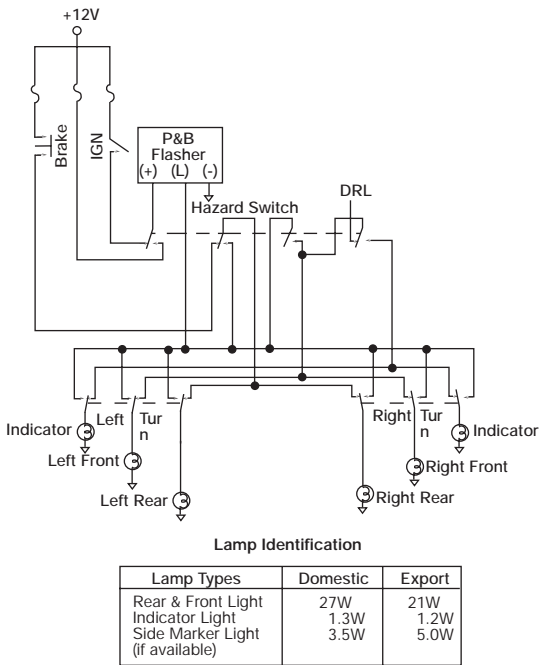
+12V

Brake

IGN

P&B Flasher
(+) (L) (-)

Hazard Switch

DRL

Left Turn

Right Turn

Indicator

Left Front

Left Rear

Indicator

Right Front

Right Rear

Lamp Identification

| Lamp Types | Domestic | Export |
|---|---|---|
| Rear & Front Light<br>Indicator Light<br>Side Marker Light<br>(if available) | 27W<br>1.3W<br>3.5W | 21W<br>1.2W<br>5.0W |